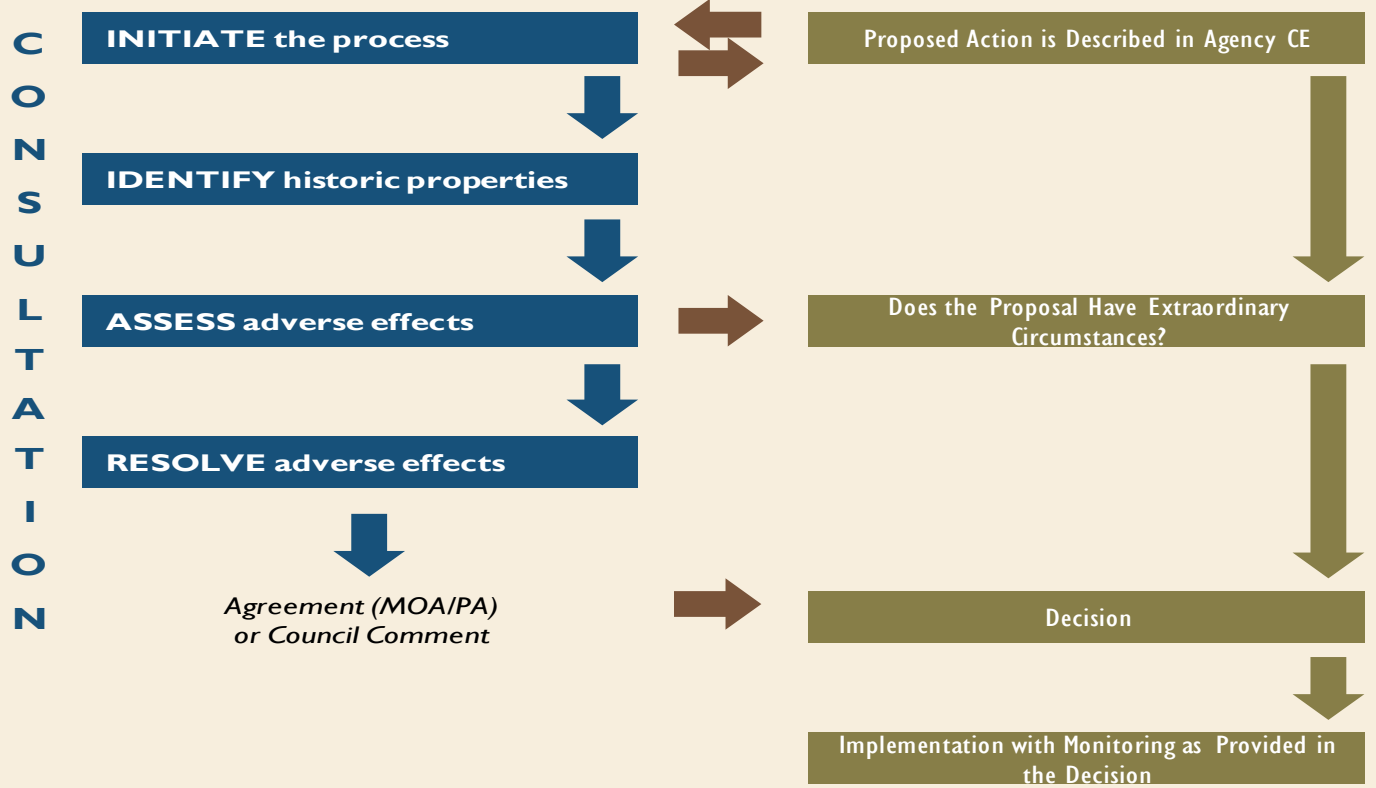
CONSULTATION

INITIATE the process

IDENTIFY historic properties

ASSESS adverse effects

RESOLVE adverse effects

Agreement (MOA/PA) or Council Comment

Proposed Action is Described in Agency CE

Does the Proposal Have Extraordinary Circumstances?

Decision

Implementation with Monitoring as Provided in the Decision